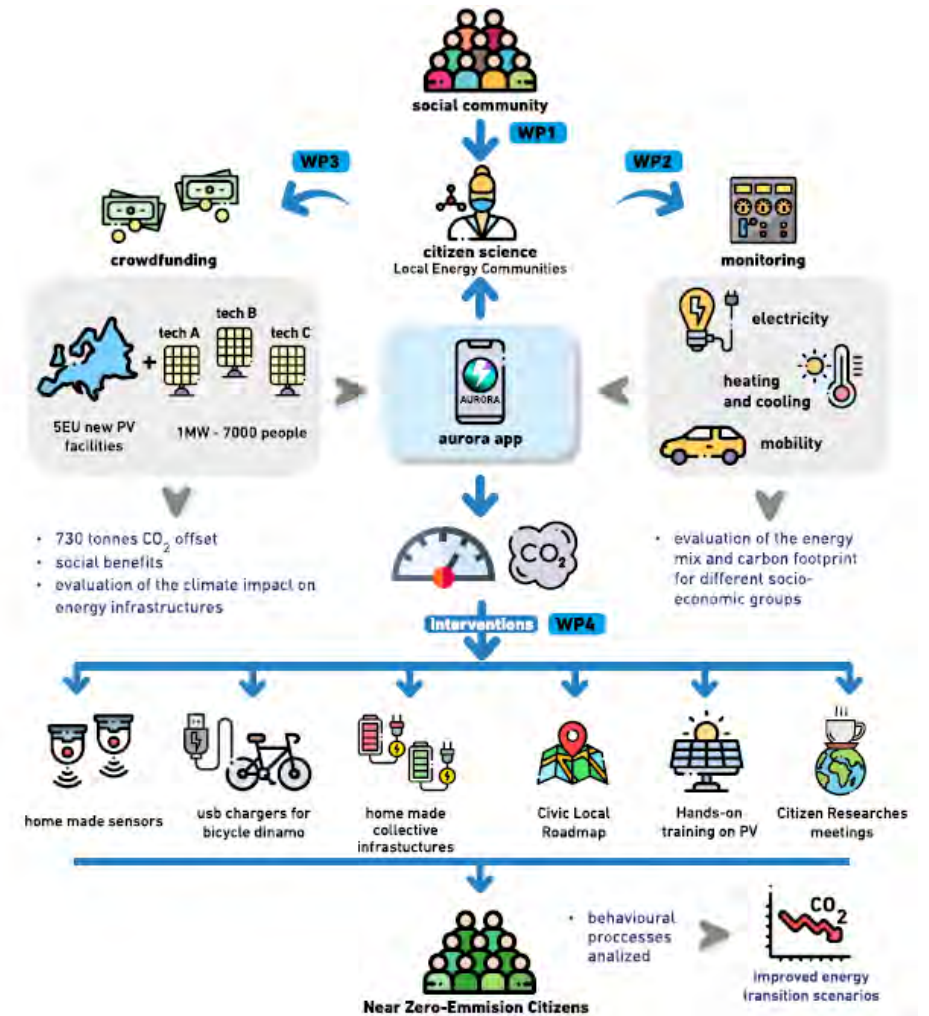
social community

WP1

WP3

WP2

citizen science
Local Energy Communities

crowdfunding

monitoring

tech A

tech B

tech C

5EU new PV facilities

1MW - 7000 people

AURORA

aurora app

electricity

heating and cooling

mobility

• 730 tonnes $CO_2$ offset
• social benefits
• evaluation of the climate impact on energy infrastructures

$CO_2$

• evaluation of the energy mix and carbon footprint for different socio-economic groups

Interventions

WP4

home made sensors

usb chargers for bicycle dinamo

home made collective infrastuctures

Civic Local Roadmap

Hands-on training on PV

Citizen Researches meetings

• behavioural proccesses analized

$CO_2$

improved energy transition scenarios

Near Zero-Emmision Citizens